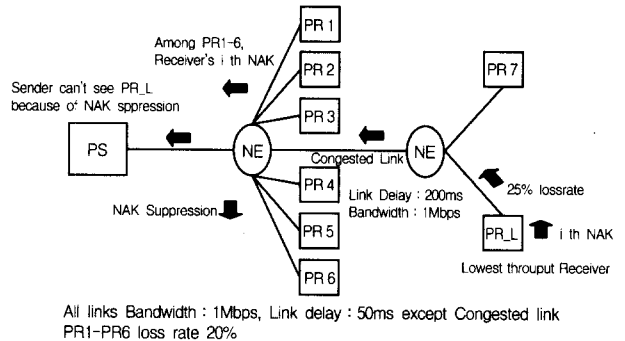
Among PR1-6,
Receiver's i th NAK

PR 1

PR 2

PR 3

PR 4

PR 5

PR 6

PR 7

Sender can't see PR_L
because of NAK sppression

PS

NE

NE

Congested Link

Link Delay : 200ms
Bandwidth : 1Mbps

25% lossrate

PR_L

i th NAK

Lowest throuput Receiver

NAK Suppression

All links Bandwidth : 1Mbps, Link delay : 50ms except Congested link
PR1-PR6 loss rate 20%